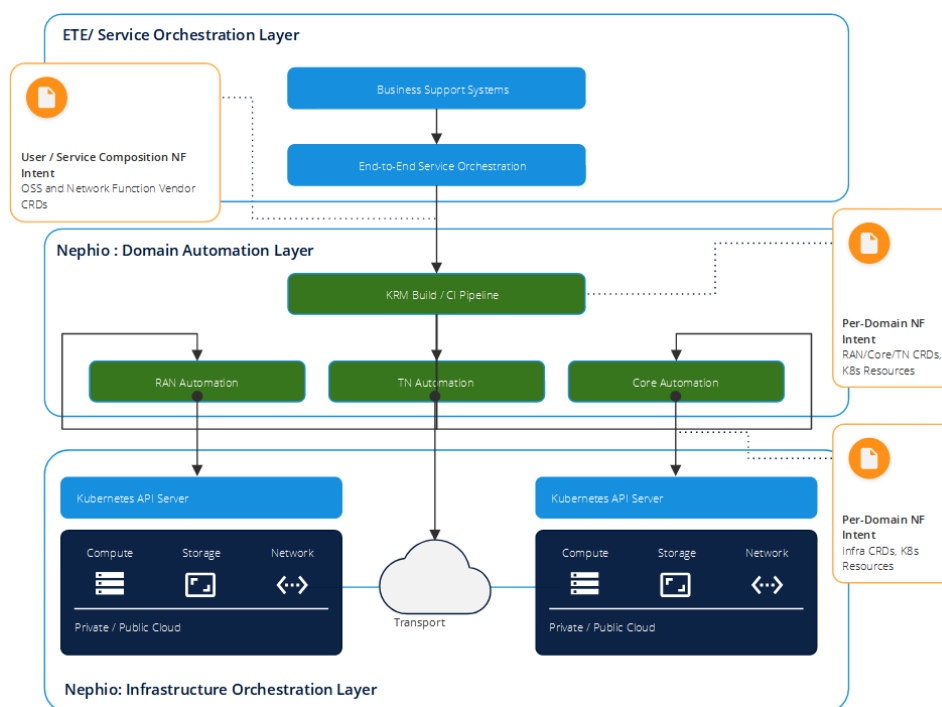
ETE/ Service Orchestration Layer

User / Service Composition NF Intent
OSS and Network Function Vendor CRDs

Business Support Systems

End-to-End Service Orchestration

Nephio : Domain Automation Layer

KRM Build / CI Pipeline

Per-Domain NF Intent
RAN/Core/TN CRDs, K8s Resources

RAN Automation

TN Automation

Core Automation

Per-Domain NF Intent
Infra CRDs, K8s Resources

Kubernetes API Server

Compute

Storage

Network

Private / Public Cloud

Transport

Kubernetes API Server

Compute

Storage

Network

Private / Public Cloud

Nephio: Infrastructure Orchestration Layer